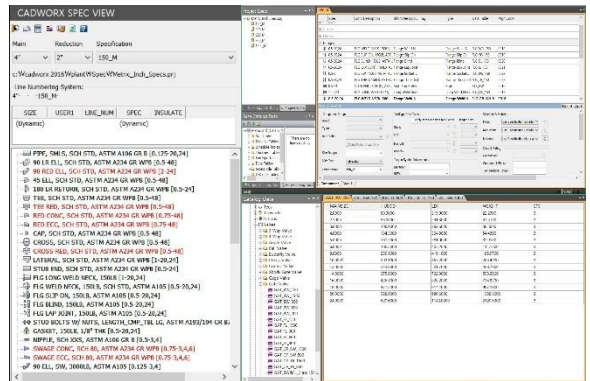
CADWORX SPEC VIEW

Main	Reduction	Specification
4"	2"	150_M

c:\cadworx 2016\plant\Spec\Metric_Inch_Specs.prj

Line Numbering System:
4" - 150_M

| SIZE | USER1 | LINE_NUM | SPEC | INSULATE |
|---|---|---|---|---|
| (Dynamic) | | | (Dynamic) | |

PIPE, SMLS, SCH STD, ASTM A106 GR B [0.125-20,24]
90 LR ELL, SCH STD, ASTM A234 GR WPB [0.5-48]
90 RED ELL, SCH STD, ASTM A234 GR WPB [2-24]
45 ELL, SCH STD, ASTM A234 GR WPB [0.5-48]
180 LR RETURN, SCH STD, ASTM A234 GR WPB [0.5-24]
TEE, SCH STD, ASTM A234 GR WPB [0.5-48]
TEE RED, SCH STD, ASTM A234 GR WPB [0.5-48]
RED CONC, SCH STD, ASTM A234 GR WPB [0.75-48]
RED ECC, SCH STD, ASTM A234 GR WPB [0.75-48]
CAP, SCH STD, ASTM A234 GR WPB [0.5-48]
CROSS, SCH STD, ASTM A234 GR WPB [0.5-48]
CROSS RED, SCH STD, ASTM A234 GR WPB [0.5-48]
LATERAL, SCH STD, ASTM A234 GR WPB [1-20,24]
STUB END, SCH STD, ASTM A234 GR WPB [0.5-24]
FLG LONG WELD NECK, 150LB [1-20,24]
FLG WELD NECK, 150LB, SCH STD, ASTM A105 [0.5-20,24]
FLG SLIP ON, 150LB, ASTM A105 [0.5-20,24]
FLG BLIND, 150LB, ASTM A105 [0.5-20,24]
FLG LAP JOINT, 150LB, ASTM A105 [0.5-20,24]
STUD BOLTS W/ NUTS, LENGTH_CMP_TBL LG, ASTM A193/194 GR B7
GASKET, 150LB, 1/8" THK [0.5-20,24]
NIPPLE, SCH XXS, ASTM A106 GR B [0.5-3,4]
SWAGE CONC, SCH 80, ASTM A234 GR WPB [0.75-3,4,6]
SWAGE ECC, SCH 80, ASTM A234 GR WPB [0.75-3,4,6]
90 ELL, SW, 3000LB, ASTM A105 [0.125-3,4]

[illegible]